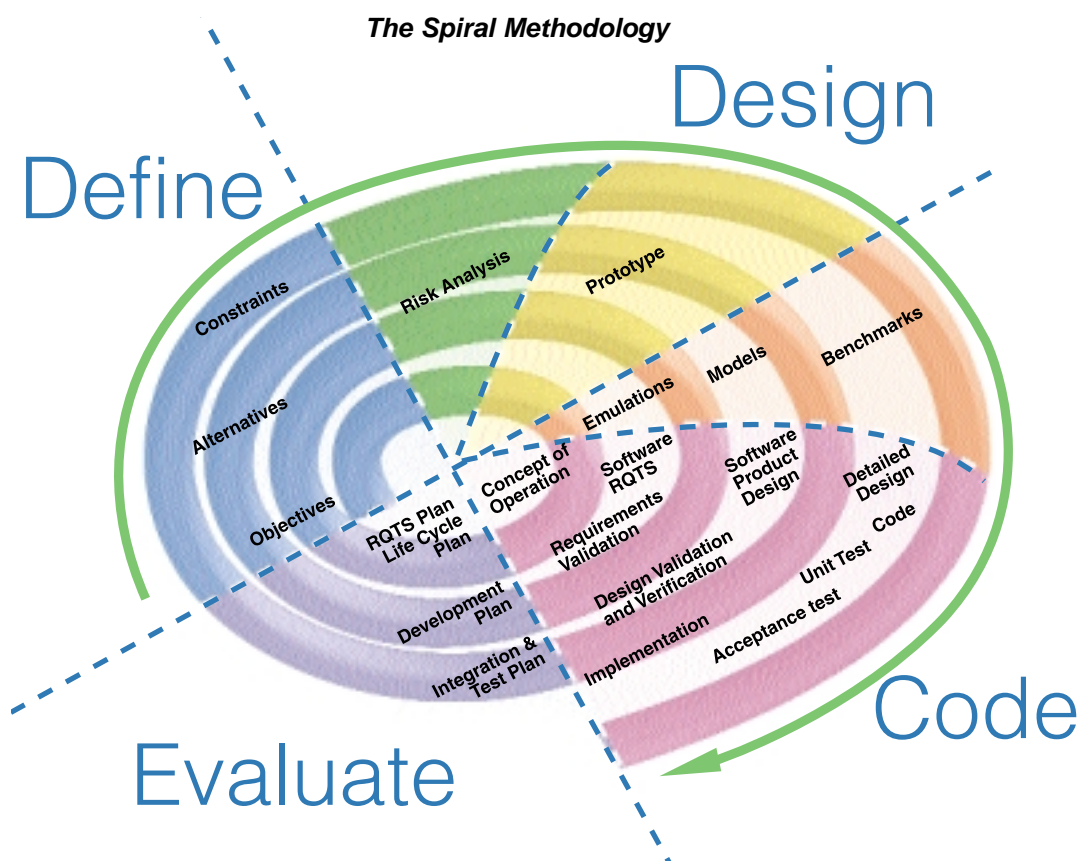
The Spiral Methodology

Design

Define

Constraints

Risk Analysis

Prototype

Benchmarks

Models

Emulations

Alternatives

Concept of Operation

Software RQTS

Software Product Design

Detailed Design

Objectives

RQTS Plan Life Cycle Plan

Requirements Validation

Code

Unit Test

Design Validation and Verification

Development Plan

Acceptance test

Implementation

Integration & Test Plan

Code

Evaluate